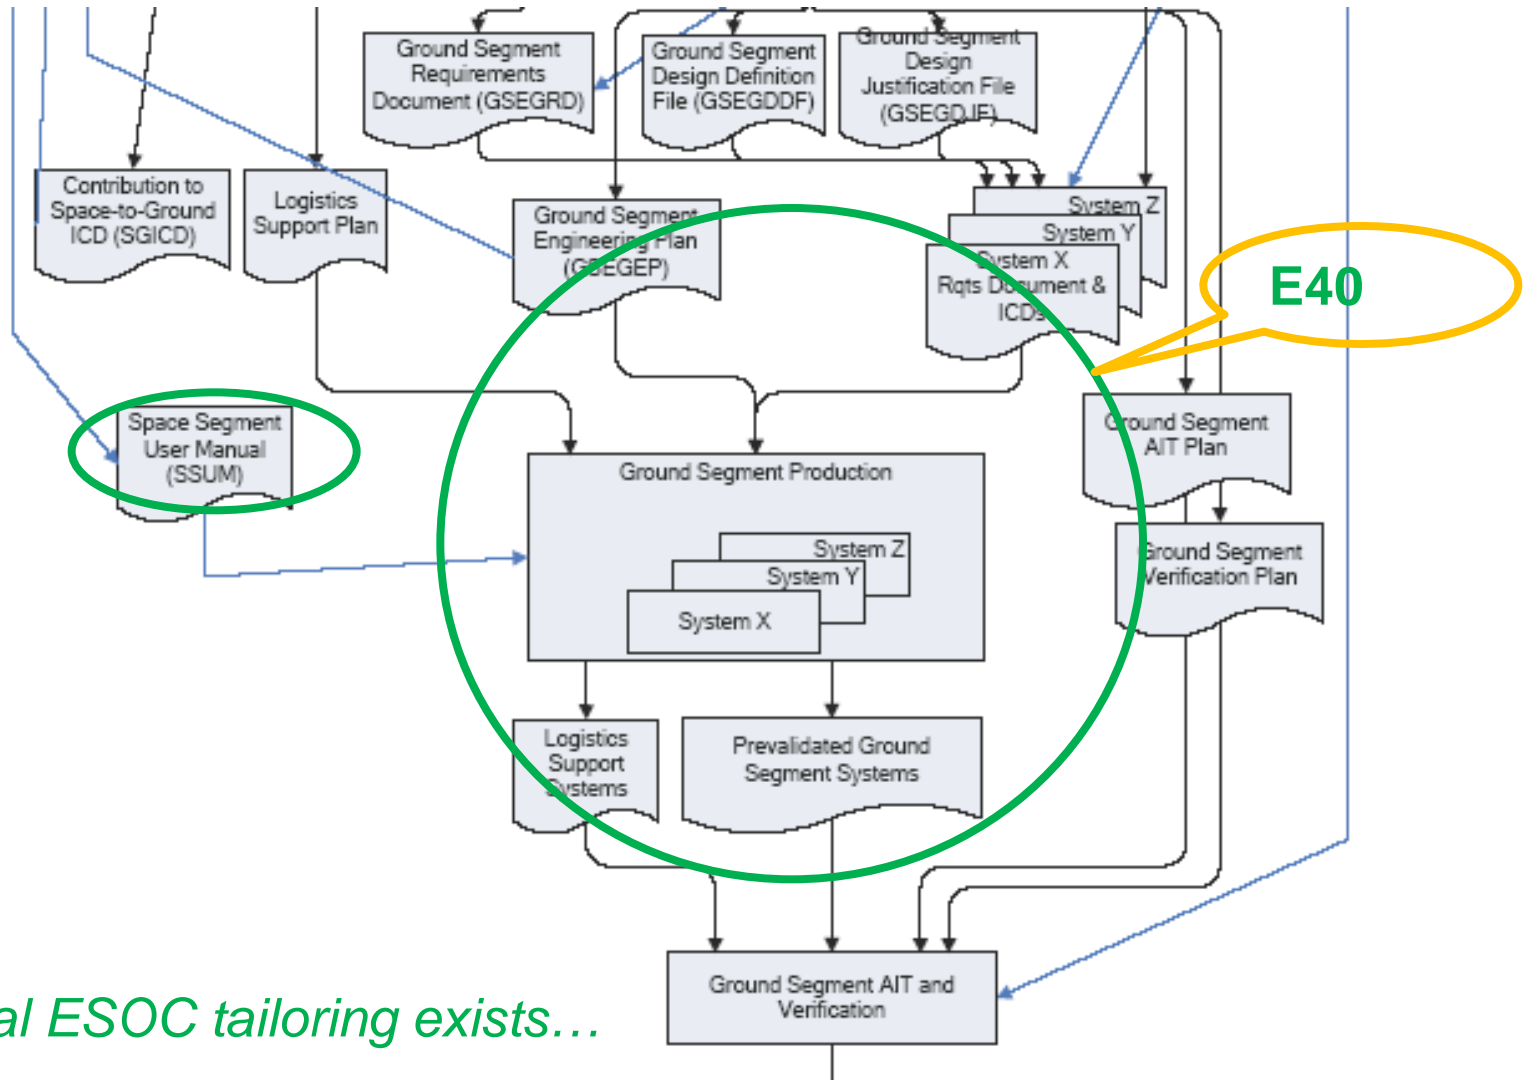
Ground Segment Requirements Document (GSEGRD)

Ground Segment Design Definition File (GSEGDDF)

Ground Segment Design Justification File (GSEGDJF)

Contribution to Space-to-Ground ICD (SGICD)

Logistics Support Plan

Ground Segment Engineering Plan (GSEGEP)

System Z

System Y

System X Rqts Document & ICDs

E40

Space Segment User Manual (SSUM)

Ground Segment AIT Plan

Ground Segment Production

System Z

System Y

System X

Ground Segment Verification Plan

Logistics Support Systems

Prevalidated Ground Segment Systems

Ground Segment AIT and Verification

al ESOC tailoring exists…